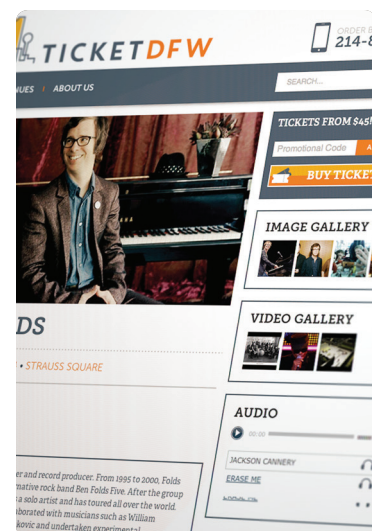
TICKETDFW

ORDER B
214-8

NUES | ABOUT US

SEARCH...

TICKETS FROM $45!

Promotional Code

BUY TICKET

IMAGE GALLERY

VIDEO GALLERY

AUDIO

00:00

JACKSON CANNERY

ERASE ME

DS

• STRAUSS SQUARE

er and record producer. From 1995 to 2000, Folds rnative rock band Ben Folds Five. After the group a solo artist and has toured all over the world. laborated with musicians such as William kovic and undertaken experimental